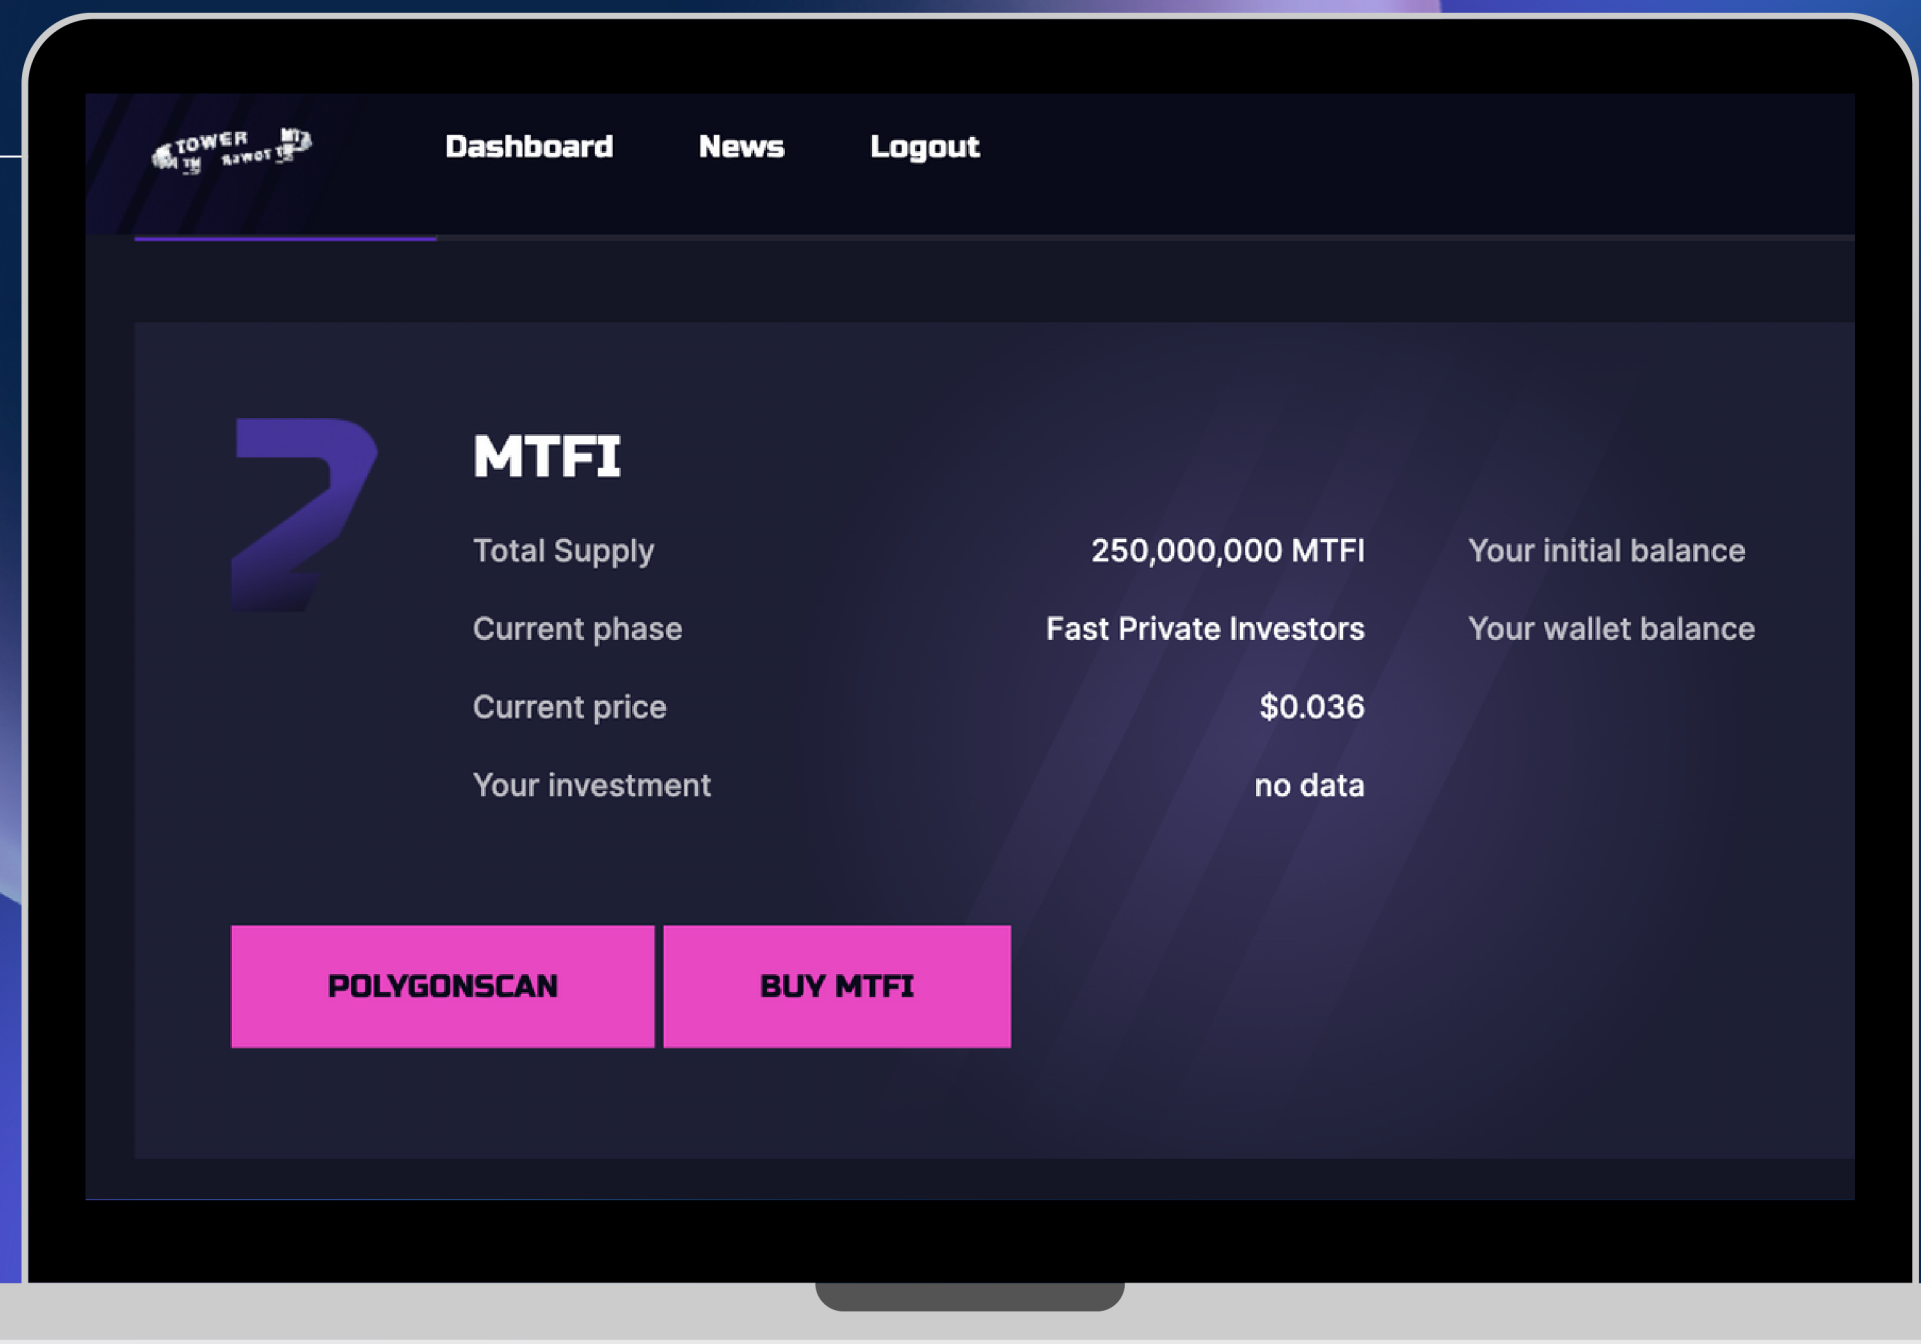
TOWER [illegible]

Dashboard News Logout

MTFI

Total Supply 250,000,000 MTFI
Current phase Fast Private Investors
Current price $0.036
Your investment no data

Your initial balance
Your wallet balance

POLYGONSCAN BUY MTFI